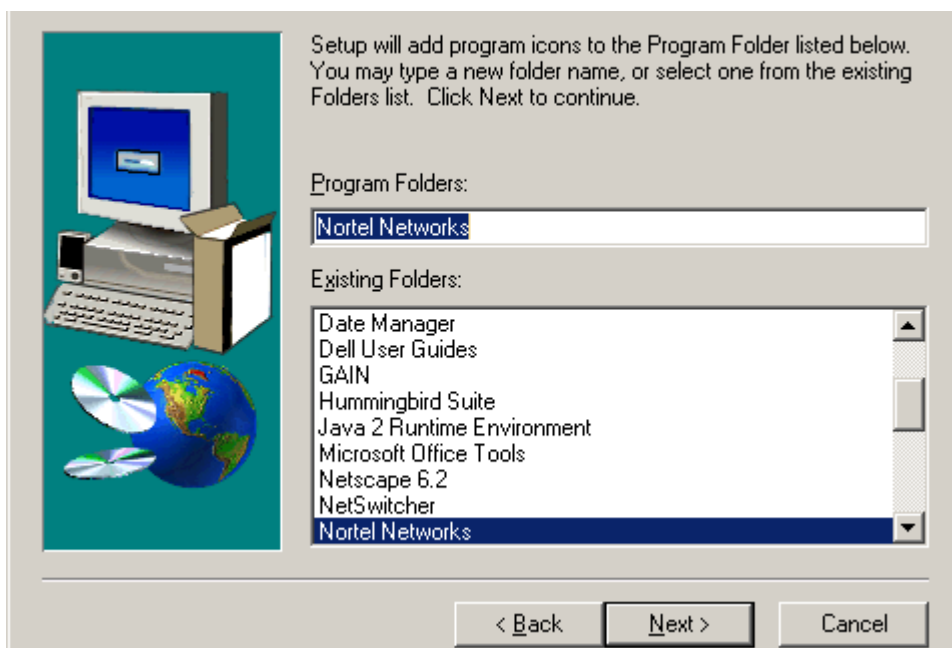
Setup will add program icons to the Program Folder listed below. You may type a new folder name, or select one from the existing Folders list. Click Next to continue.

Program Folders:

Nortel Networks

Existing Folders:

Date Manager
Dell User Guides
GAIN
Hummingbird Suite
Java 2 Runtime Environment
Microsoft Office Tools
Netscape 6.2
NetSwitcher
Nortel Networks

< Back
Next >
Cancel